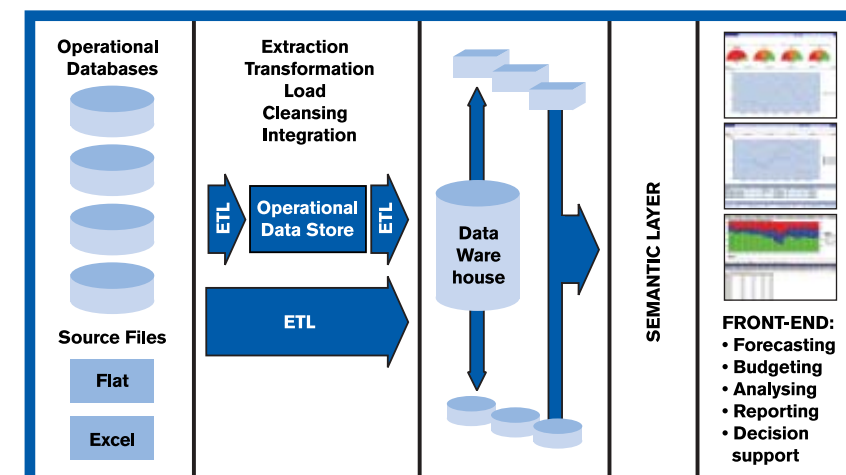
Operational Databases

Source Files

Flat

Excel

Extraction
Transformation
Load
Cleansing
Integration

ETL

Operational Data Store

ETL

ETL

Data Ware house

SEMANTIC LAYER

FRONT-END:
• Forecasting
• Budgeting
• Analysing
• Reporting
• Decision support